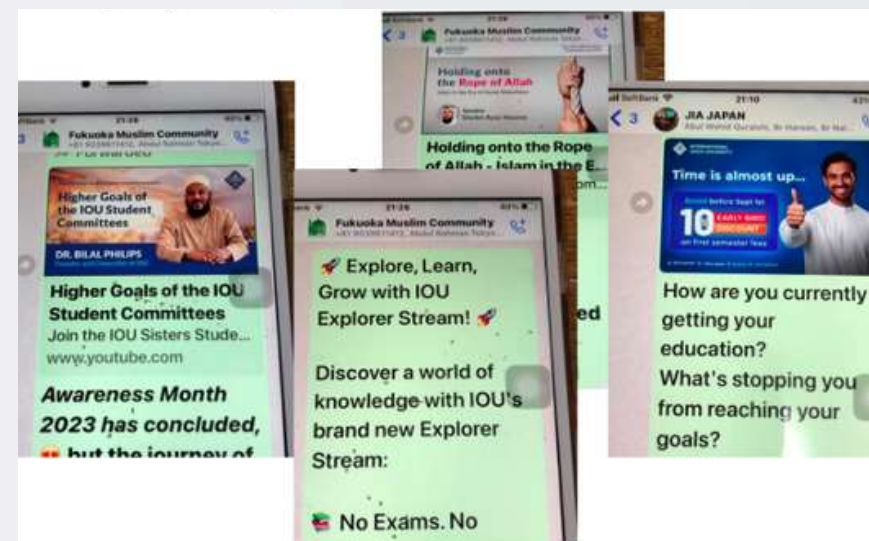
21:28
Fukuoka Muslim Community
Forwarded
Higher Goals of the IOU Student Committees
DR. BILAL PHILIPS
Higher Goals of the IOU Student Committees
Join the IOU Sisters Stude...
www.youtube.com
Awareness Month 2023 has concluded, but the journey of

21:26
Fukuoka Muslim Community
Holding onto the Rope of Allah
Holding onto the Rope of Allah - Islam in the E...
ed

Fukuoka Muslim Community
🚀 Explore, Learn, Grow with IOU Explorer Stream! 🚀

Discover a world of knowledge with IOU's brand new Explorer Stream:

📚 No Exams. No

SoftBank
21:10
JIA JAPAN
Time is almost up...
10
EARLY BIRD DISCOUNT
on first semester fees
How are you currently getting your education?
What's stopping you from reaching your goals?